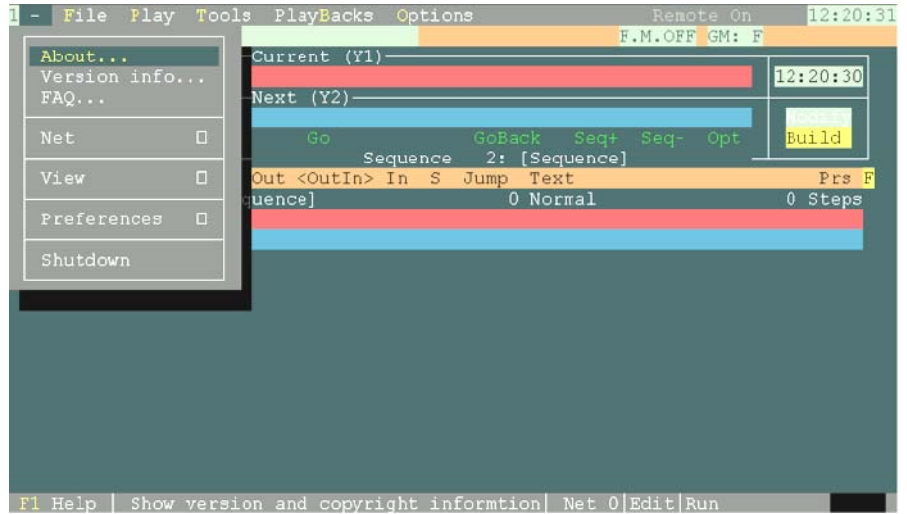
1 - File Play Tools PlayBacks Options Remote On 12:20:31

F.M.OFF GM: F

About...
Version info...
FAQ...

Net

View

Preferences

Shutdown

Current (Y1)

12:20:30

Next (Y2)

Modify
Build

Go GoBack Seq+ Seq- Opt

Sequence 2: [Sequence]

Out <OutIn> In S Jump Text Prs F

quence] 0 Normal 0 Steps

F1 Help | Show version and copyright informtion| Net 0|Edit|Run